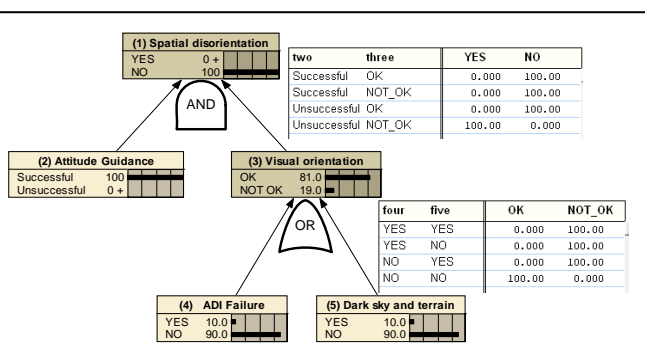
(1) Spatial disorientation
YES 0 +
NO 100

| two | three | YES | NO |
|---|---|---|---|
| Successful | OK | 0.000 | 100.00 |
| Successful | NOT_OK | 0.000 | 100.00 |
| Unsuccessful | OK | 0.000 | 100.00 |
| Unsuccessful | NOT_OK | 100.00 | 0.000 |

AND

(2) Attitude Guidance
Successful 100
Unsuccessful 0 +

(3) Visual orientation
OK 81.0
NOT OK 19.0

| four | five | OK | NOT_OK |
|---|---|---|---|
| YES | YES | 0.000 | 100.00 |
| YES | NO | 0.000 | 100.00 |
| NO | YES | 0.000 | 100.00 |
| NO | NO | 100.00 | 0.000 |

OR

(4) ADI Failure
YES 10.0
NO 90.0

(5) Dark sky and terrain
YES 10.0
NO 90.0